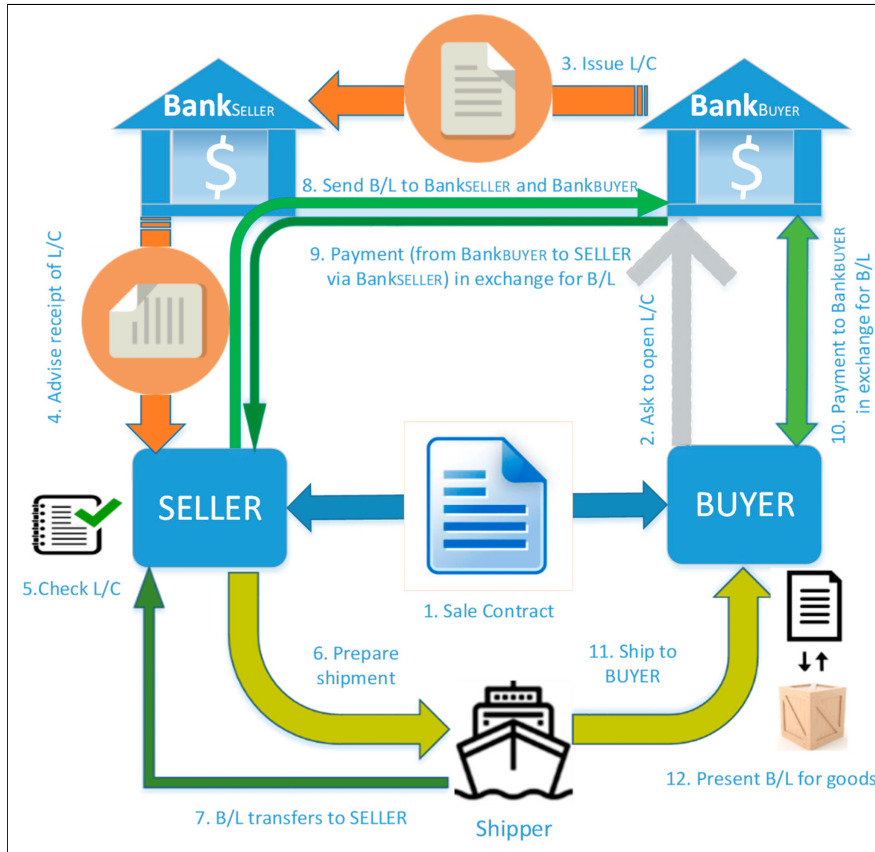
3. Issue L/C

BankSELLER

$

BankBUYER

$

8. Send B/L to BankSELLER and BankBUYER

9. Payment (from BankBUYER to SELLER via BankSELLER) in exchange for B/L

4. Advise receipt of L/C

2. Ask to open L/C

10. Payment to BankBUYER in exchange for B/L

SELLER

BUYER

5.Check L/C

1. Sale Contract

6. Prepare shipment

11. Ship to BUYER

12. Present B/L for goods

7. B/L transfers to SELLER

Shipper